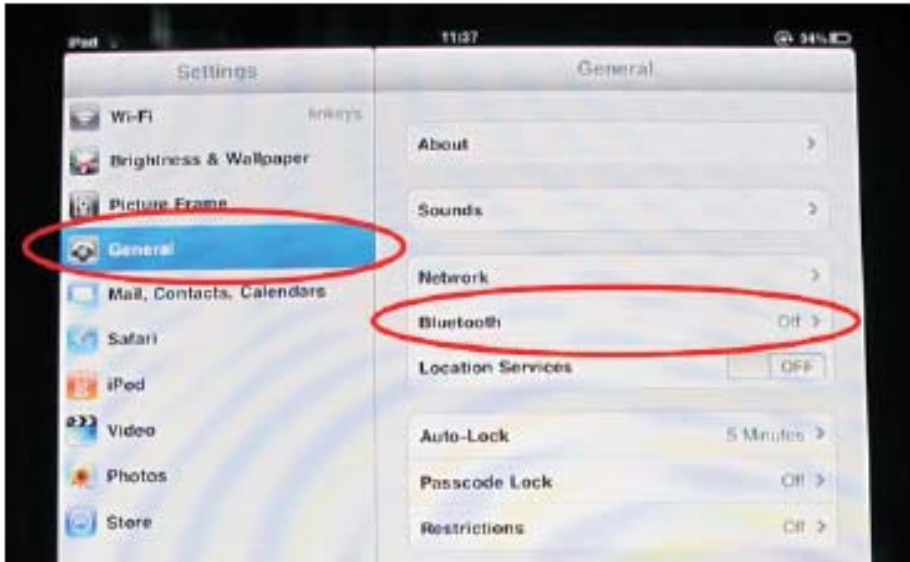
iPad 11:37 94%

Settings

Wi-Fi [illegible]

Brightness & Wallpaper

Picture Frame

General

Mail, Contacts, Calendars

Safari

iPod

Video

Photos

Store

General

About

Sounds

Network

Bluetooth Off

Location Services OFF

Auto-Lock 5 Minutes

Passcode Lock Off

Restrictions Off